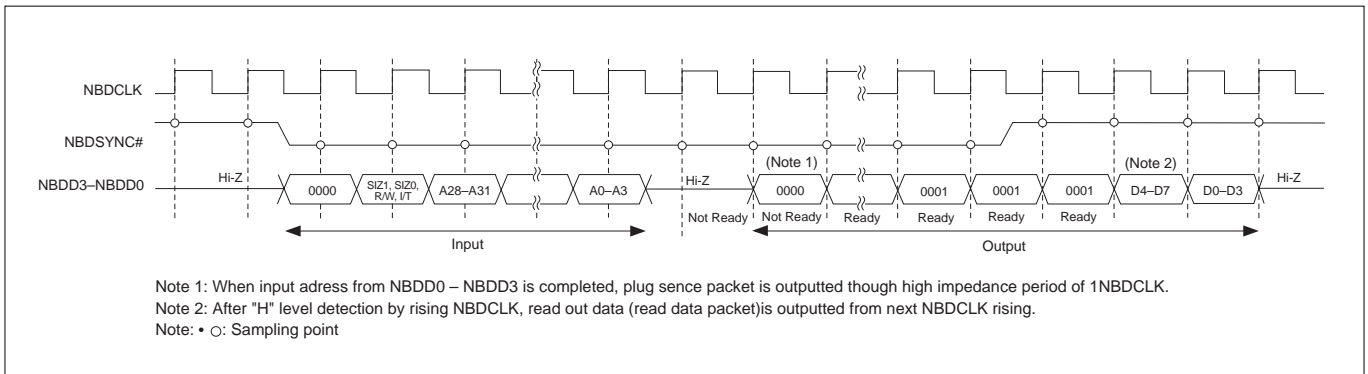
NBDCLK

NBDSYNC#

NBDD3–NBDD0

Hi-Z

0000

SIZ1, SIZ0, R/W, I/T

A28–A31

A0–A3

Hi-Z

(Note 1)

0000

0001

0001

0001

(Note 2)

D4–D7

D0–D3

Hi-Z

Not Ready

Not Ready

Ready

Ready

Ready

Ready

Input

Output

Note 1: When input adress from NBDD0 – NBDD3 is completed, plug sence packet is outputted though high impedance period of 1NBDCLK.
Note 2: After "H" level detection by rising NBDCLK, read out data (read data packet)is outputted from next NBDCLK rising.
Note: • ○: Sampling point